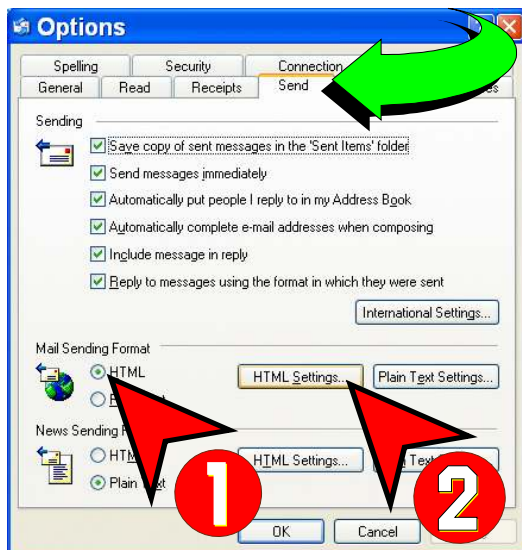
Options

Spelling
Security
Connection
General
Read
Receipts
Send
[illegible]es

Sending

Save copy of sent messages in the 'Sent Items' folder

Send messages immediately

Automatically put people I reply to in my Address Book

Automatically complete e-mail addresses when composing

Include message in reply

Reply to messages using the format in which they were sent

International Settings...

Mail Sending Format

HTML

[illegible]

HTML Settings...

Plain Text Settings...

News Sending F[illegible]

HTM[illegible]

Plain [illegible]xt

HTML Settings...

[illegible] Text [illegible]

1

2

OK

Cancel